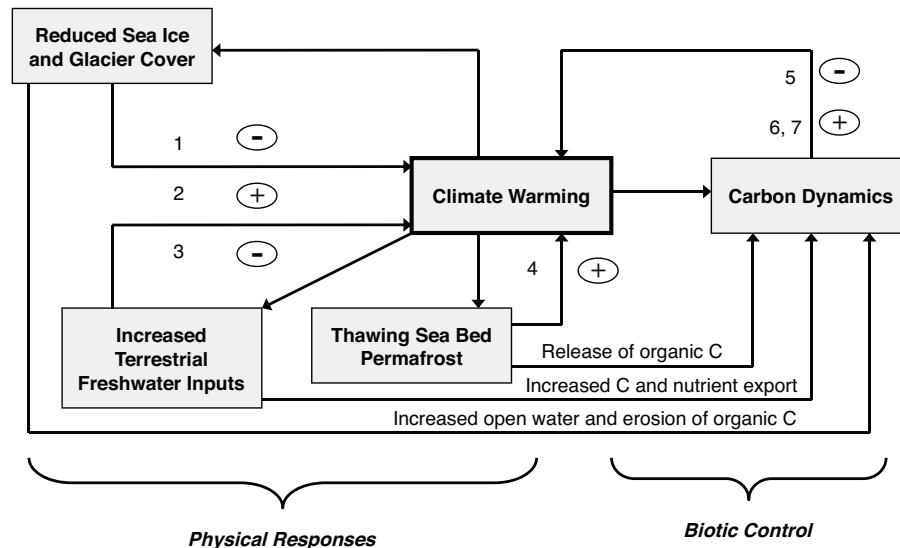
Reduced Sea Ice and Glacier Cover

5 -

6, 7 +

1 -

2 +

Climate Warming

Carbon Dynamics

3 -

4 +

Increased Terrestrial Freshwater Inputs

Thawing Sea Bed Permafrost

Release of organic C

Increased C and nutrient export

Increased open water and erosion of organic C

Physical Responses

Biotic Control